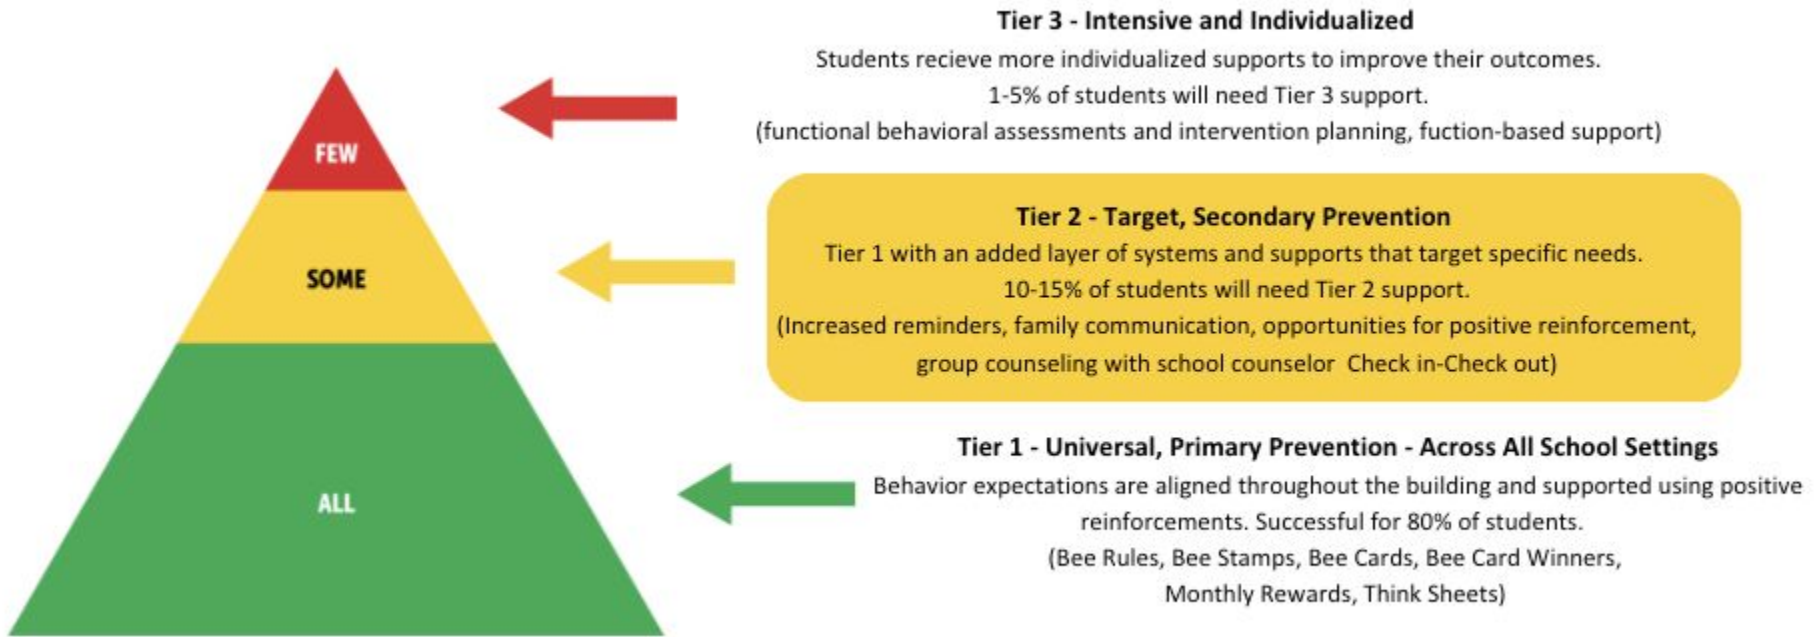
FEW

SOME

ALL

Tier 3 - Intensive and Individualized

Students recieve more individualized supports to improve their outcomes.
1-5% of students will need Tier 3 support.
(functional behavioral assessments and intervention planning, fuction-based support)

Tier 2 - Target, Secondary Prevention

Tier 1 with an added layer of systems and supports that target specific needs.
10-15% of students will need Tier 2 support.
(Increased reminders, family communication, opportunities for positive reinforcement, group counseling with school counselor Check in-Check out)

Tier 1 - Universal, Primary Prevention - Across All School Settings

Behavior expectations are aligned throughout the building and supported using positive reinforcements. Successful for 80% of students.
(Bee Rules, Bee Stamps, Bee Cards, Bee Card Winners, Monthly Rewards, Think Sheets)